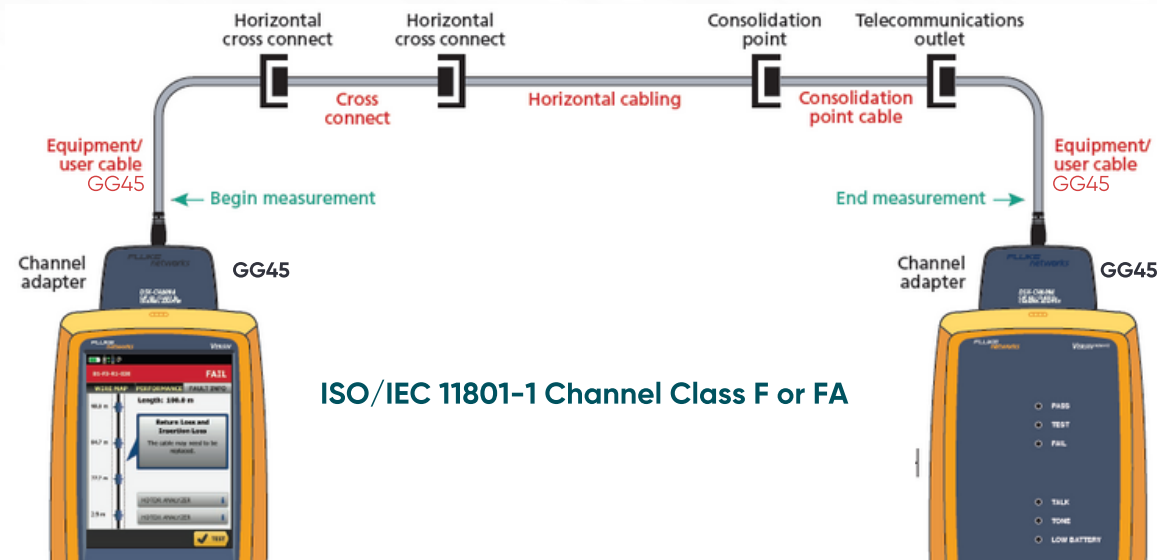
Horizontal cross connect

Horizontal cross connect

Consolidation point

Telecommunications outlet

Cross connect

Horizontal cabling

Consolidation point cable

Equipment/ user cable GG45

Equipment/ user cable GG45

← Begin measurement

End measurement →

Channel adapter

GG45

Channel adapter

GG45

FLUKE networks

FLUKE networks

Versiv

FAIL

WIRE MAP PERFORMANCE FAULT INFO

Length: 100.0 m

Return Loss and Insertion Loss

The cable may need to be replaced.

TEST

ISO/IEC 11801-1 Channel Class F or FA

FLUKE networks

Versiv

PASS

TEST

FAIL

TALK

TONE

LOW BATTERY